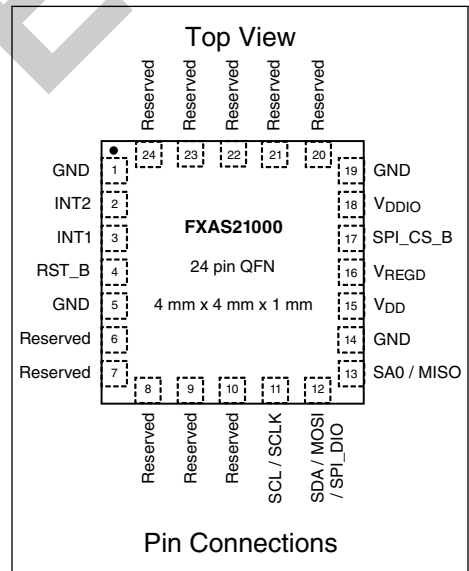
Top View

Reserved
Reserved
Reserved
Reserved
Reserved

24
23
22
21
20

GND 1
INT2 2
INT1 3
RST_B 4
GND 5
Reserved 6
Reserved 7

19 GND
18 $V_{DDIO}$
17 SPI_CS_B
16 $V_{REGD}$
15 $V_{DD}$
14 GND
13 SA0 / MISO

FXAS21000

24 pin QFN

4 mm x 4 mm x 1 mm

8
9
10
11
12

Reserved
Reserved
Reserved
SCL / SCLK
SDA / MOSI / SPI_DIO

Pin Connections